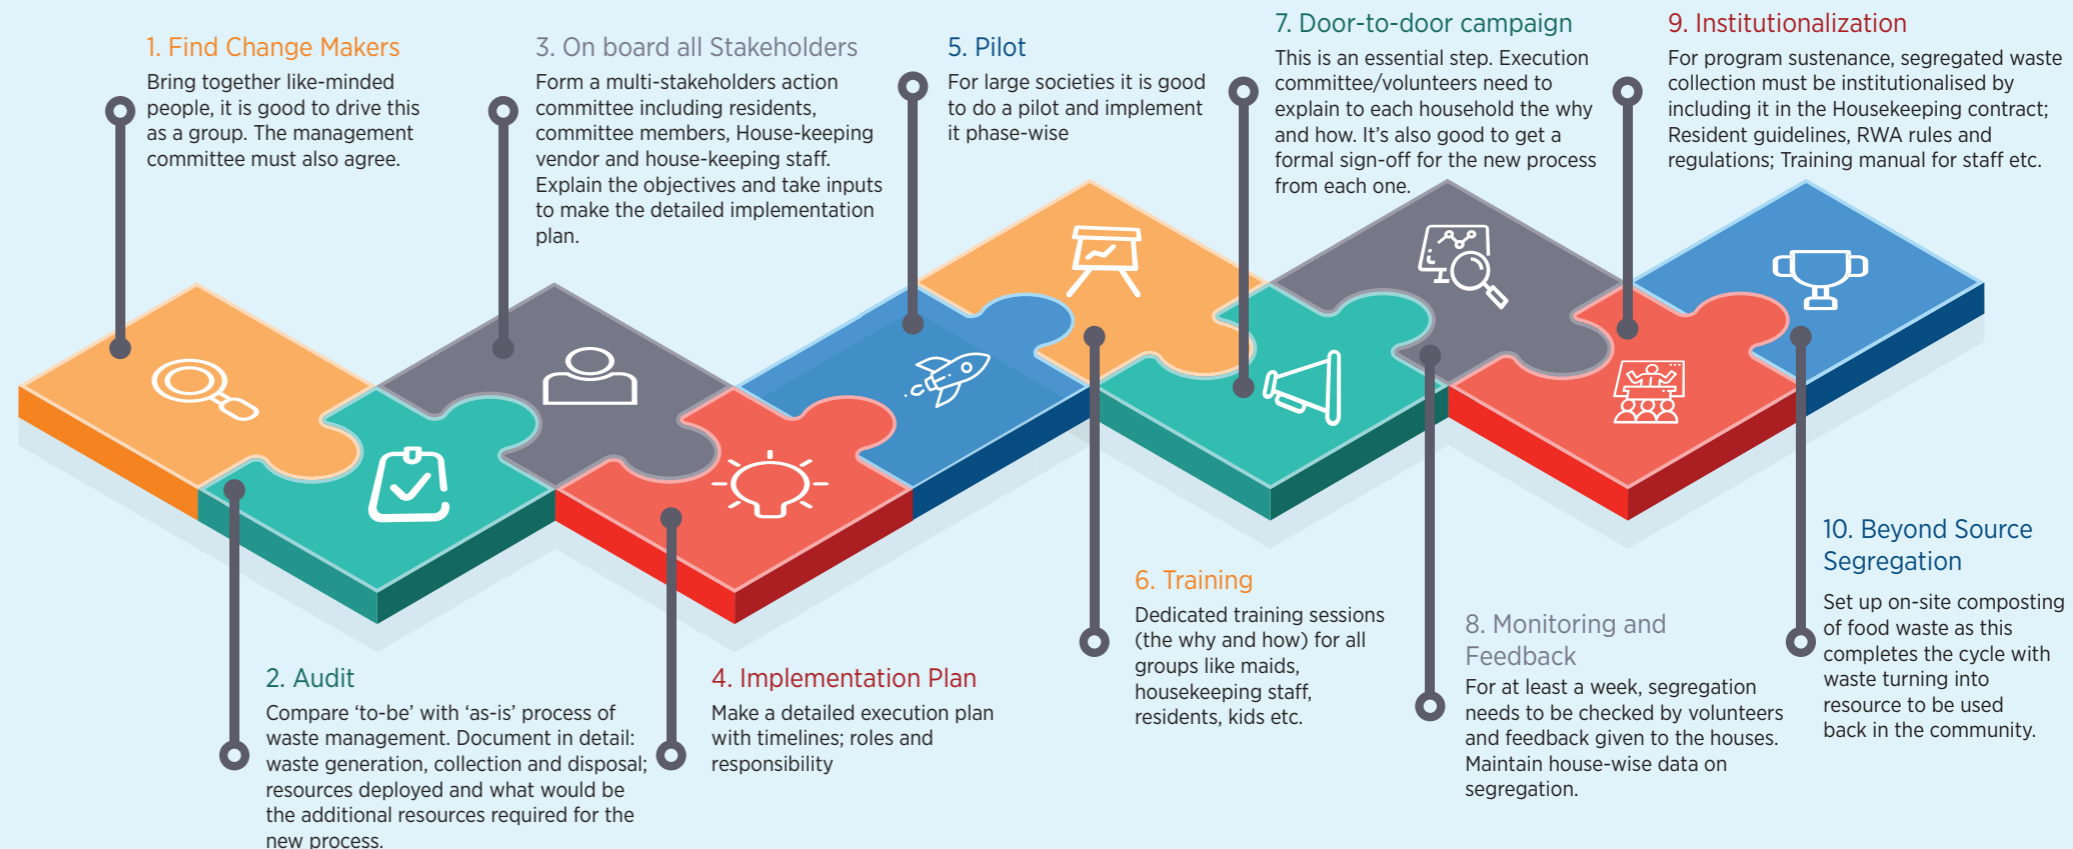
1. Find Change Makers
Bring together like-minded people, it is good to drive this as a group. The management committee must also agree.

3. On board all Stakeholders
Form a multi-stakeholders action committee including residents, committee members, House-keeping vendor and house-keeping staff. Explain the objectives and take inputs to make the detailed implementation plan.

5. Pilot
For large societies it is good to do a pilot and implement it phase-wise

7. Door-to-door campaign
This is an essential step. Execution committee/volunteers need to explain to each household the why and how. It's also good to get a formal sign-off for the new process from each one.

9. Institutionalization
For program sustenance, segregated waste collection must be institutionalised by including it in the Housekeeping contract; Resident guidelines, RWA rules and regulations; Training manual for staff etc.

10. Beyond Source Segregation
Set up on-site composting of food waste as this completes the cycle with waste turning into resource to be used back in the community.

6. Training
Dedicated training sessions (the why and how) for all groups like maids, housekeeping staff, residents, kids etc.

8. Monitoring and Feedback
For at least a week, segregation needs to be checked by volunteers and feedback given to the houses. Maintain house-wise data on segregation.

2. Audit
Compare 'to-be' with 'as-is' process of waste management. Document in detail: waste generation, collection and disposal; resources deployed and what would be the additional resources required for the new process.

4. Implementation Plan
Make a detailed execution plan with timelines; roles and responsibility